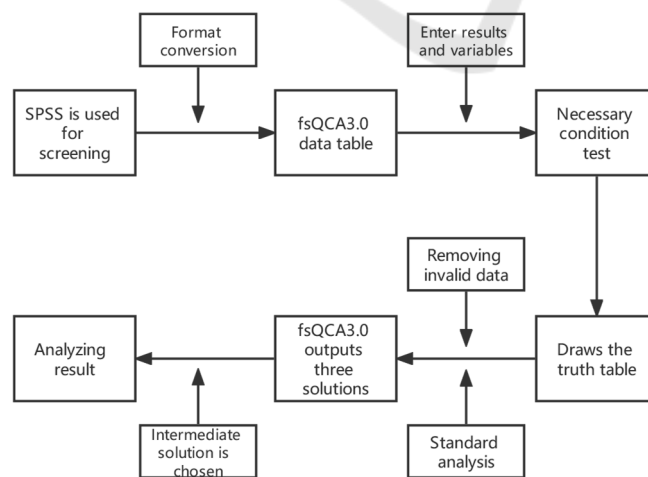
Format conversion

SPSS is used for screening

fsQCA3.0 data table

Enter results and variables

Necessary condition test

Removing invalid data

Analyzing result

fsQCA3.0 outputs three solutions

Draws the truth table

Intermediate solution is chosen

Standard analysis